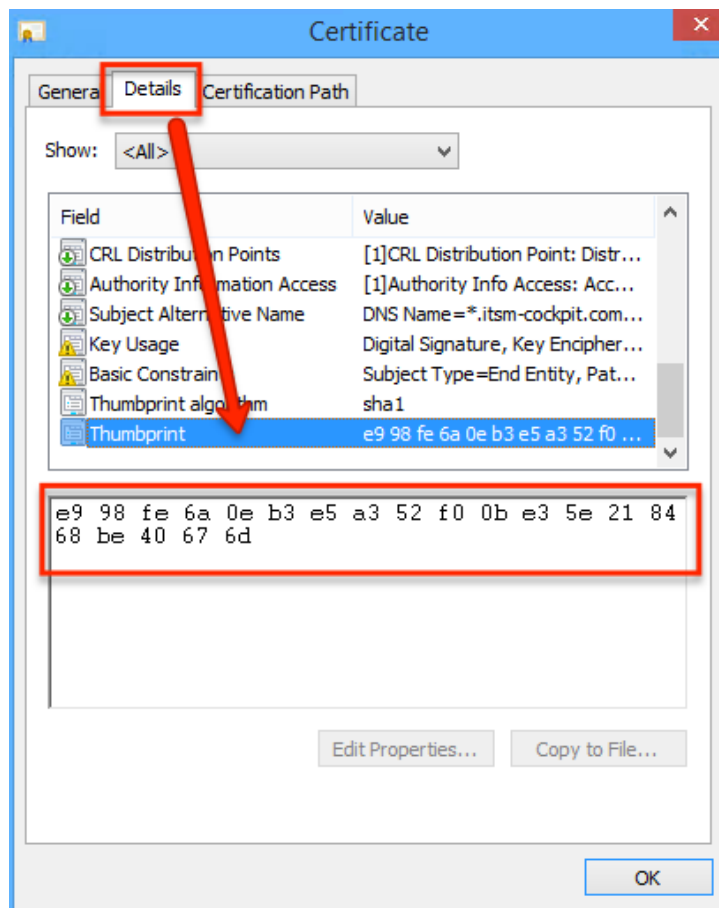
Certificate

Genera Details Certification Path

Show: <All>

| Field | Value |
|---|---|
| CRL Distribut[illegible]n Points | [1]CRL Distribution Point: Distr... |
| Authority Inf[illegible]mation Access | [1]Authority Info Access: Acc... |
| Subject Altern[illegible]tive Name | DNS Name=*.itsm-cockpit.com... |
| Key Usage | Digital Signature, Key Encipher... |
| Basic Constrain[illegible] | Subject Type=End Entity, Pat... |
| Thumbprint alg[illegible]thm | sha1 |
| Thumbprint | e9 98 fe 6a 0e b3 e5 a3 52 f0 ... |

e9 98 fe 6a 0e b3 e5 a3 52 f0 0b e3 5e 21 84 68 be 40 67 6d

Edit Properties... Copy to File...

OK